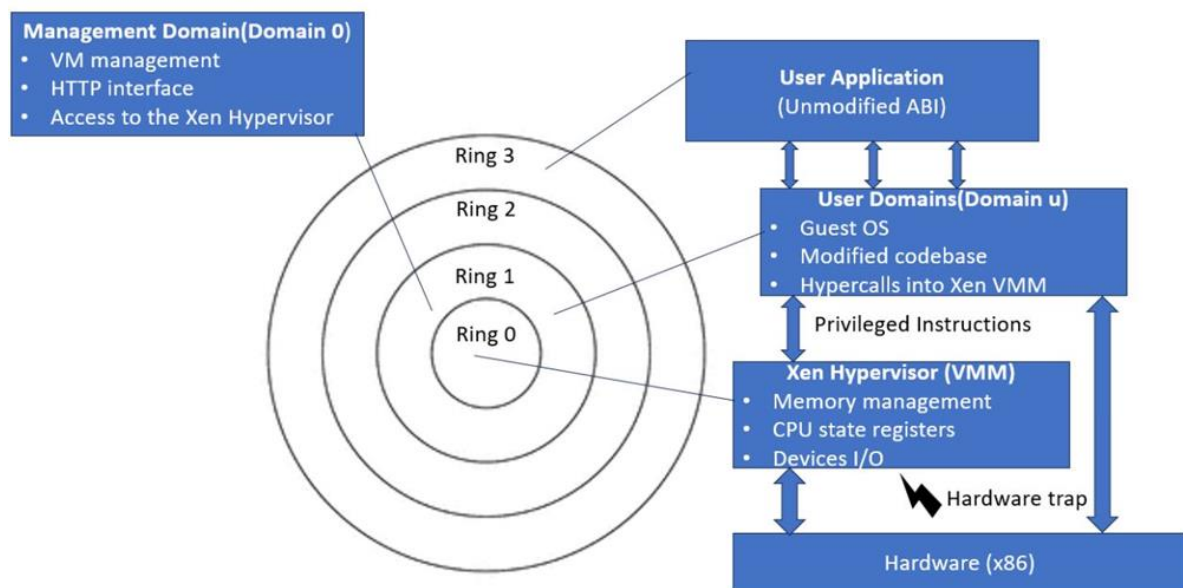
**Management Domain(Domain 0)**
- VM management
- HTTP interface
- Access to the Xen Hypervisor

**User Application**
(Unmodified ABI)

Ring 3

Ring 2

Ring 1

Ring 0

**User Domains(Domain u)**
- Guest OS
- Modified codebase
- Hypercalls into Xen VMM

Privileged Instructions

**Xen Hypervisor (VMM)**
- Memory management
- CPU state registers
- Devices I/O

Hardware trap

Hardware (x86)